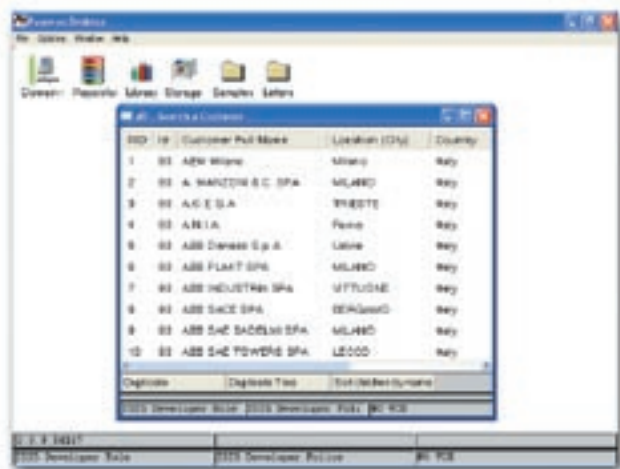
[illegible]

File Options Window Help

Owners Repository Library Storage Samples Letters

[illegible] Customers

| NID | Id | Customer Full Name | Location (City) | Country |
|---|---|---|---|---|
| 1 | 03 | AEM Milano | Milano | Italy |
| 2 | 03 | A. MANZONI & C. SPA | MILANO | Italy |
| 3 | 03 | A.C.E.G.A. | TRIESTE | Italy |
| 4 | 03 | A.M.I.A. | Parma | Italy |
| 5 | 03 | ABB Dalmine S.p.A. | Latina | Italy |
| 6 | 03 | ABB PLANT SPA | MILANO | Italy |
| 7 | 03 | ABB INDUSTRIA SPA | VITTUONE | Italy |
| 8 | 03 | ABB SACE SPA | BERGAMO | Italy |
| 9 | 03 | ABB SAE SADELMI SPA | MILANO | Italy |
| 10 | 03 | ABB SAE POWERS SPA | LECCO | Italy |

Duplicate | Duplicate Two | Sort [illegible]

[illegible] Developer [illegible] | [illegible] Developer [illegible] | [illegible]

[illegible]

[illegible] Developer Role | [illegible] Developer Police | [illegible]